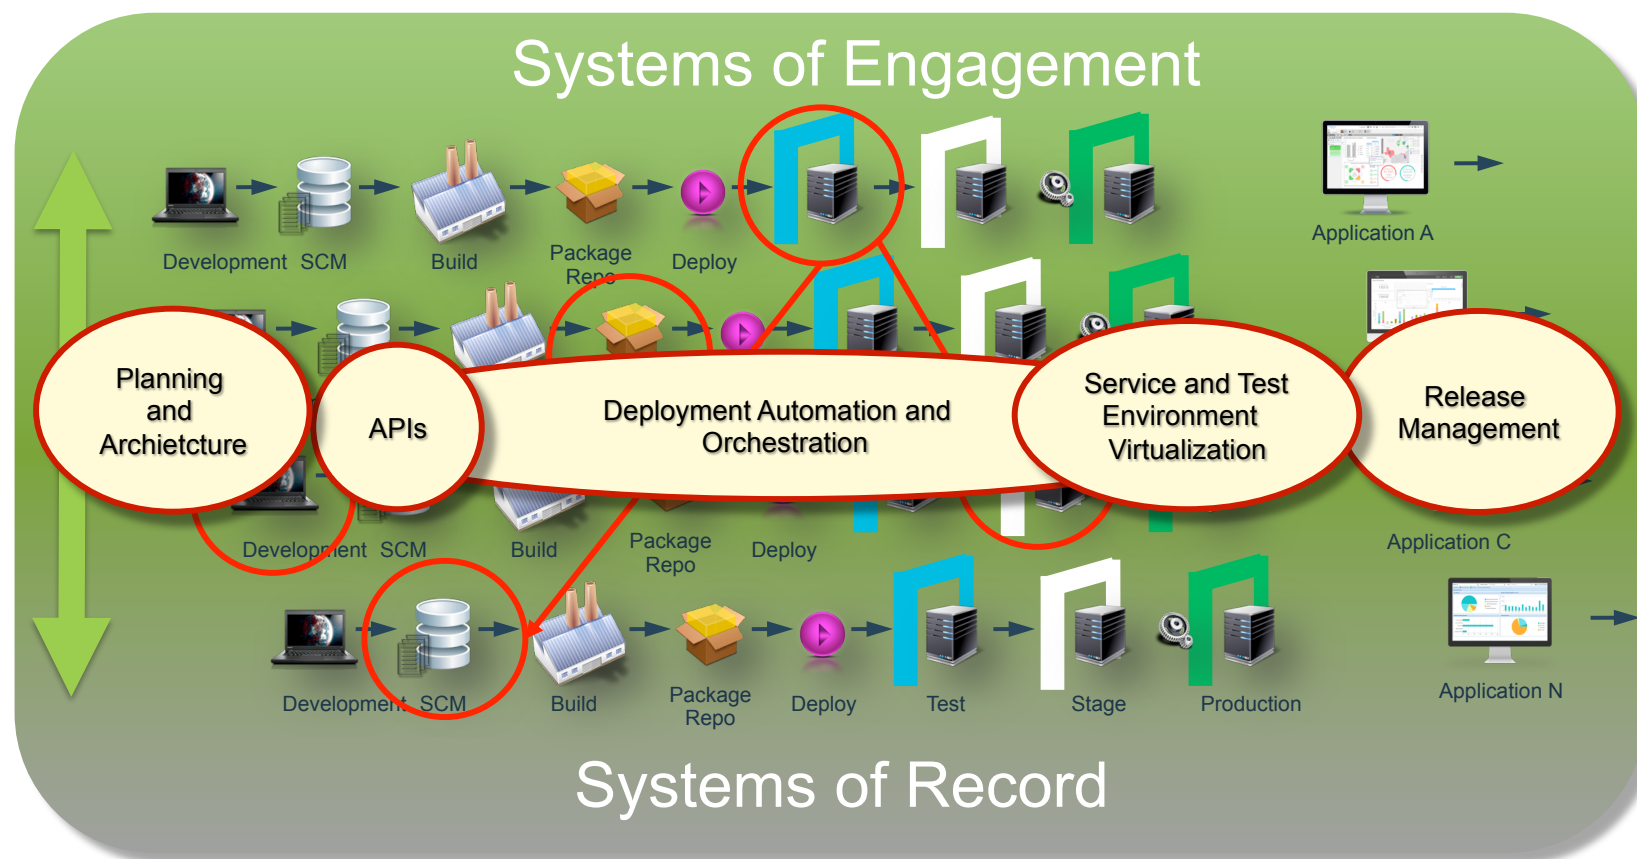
Systems of Engagement

Development SCM

Build

Package Repo

Deploy

Application A

Planning and Archietcture

APIs

Deployment Automation and Orchestration

Service and Test Environment Virtualization

Release Management

Development SCM

Build

Package Repo

Deploy

Application C

Development SCM

Build

Package Repo

Deploy

Test

Stage

Production

Application N

Systems of Record